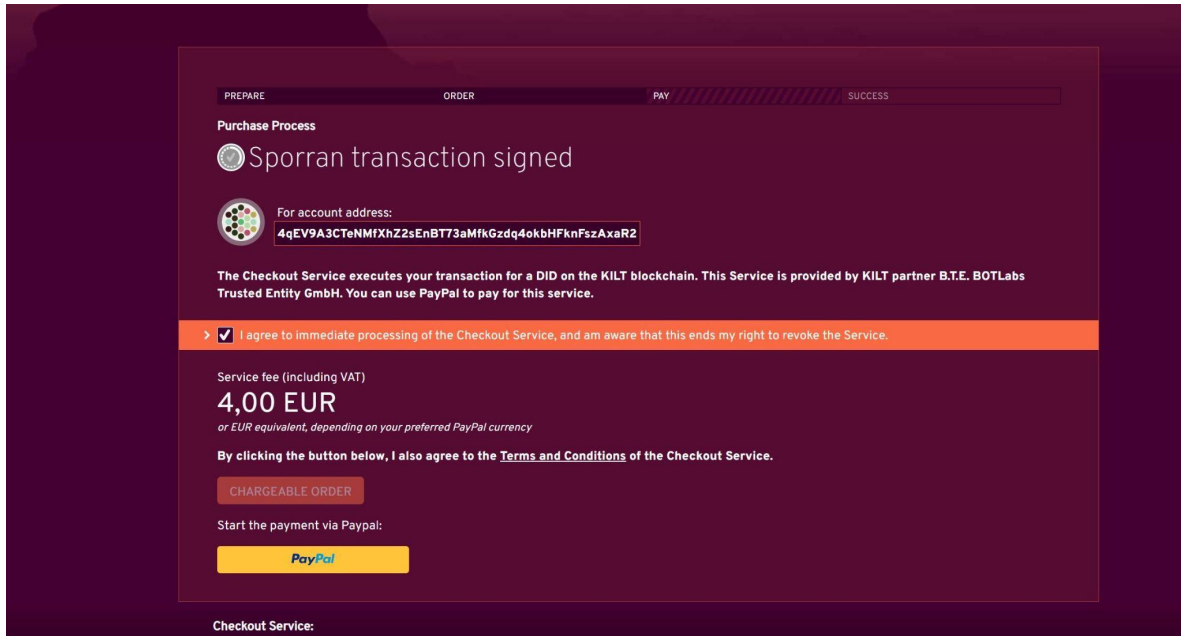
PREPARE ORDER PAY SUCCESS

Purchase Process

Sporran transaction signed

For account address:
4qEV9A3CTeNMfXhZ2sEnBT73aMfkGzdq4okbHFknFszAxaR2

The Checkout Service executes your transaction for a DID on the KILT blockchain. This Service is provided by KILT partner B.T.E. BOTLabs Trusted Entity GmbH. You can use PayPal to pay for this service.

I agree to immediate processing of the Checkout Service, and am aware that this ends my right to revoke the Service.

Service fee (including VAT)

4,00 EUR

or EUR equivalent, depending on your preferred PayPal currency

By clicking the button below, I also agree to the Terms and Conditions of the Checkout Service.

CHARGEABLE ORDER

Start the payment via Paypal:

PayPal

Checkout Service: